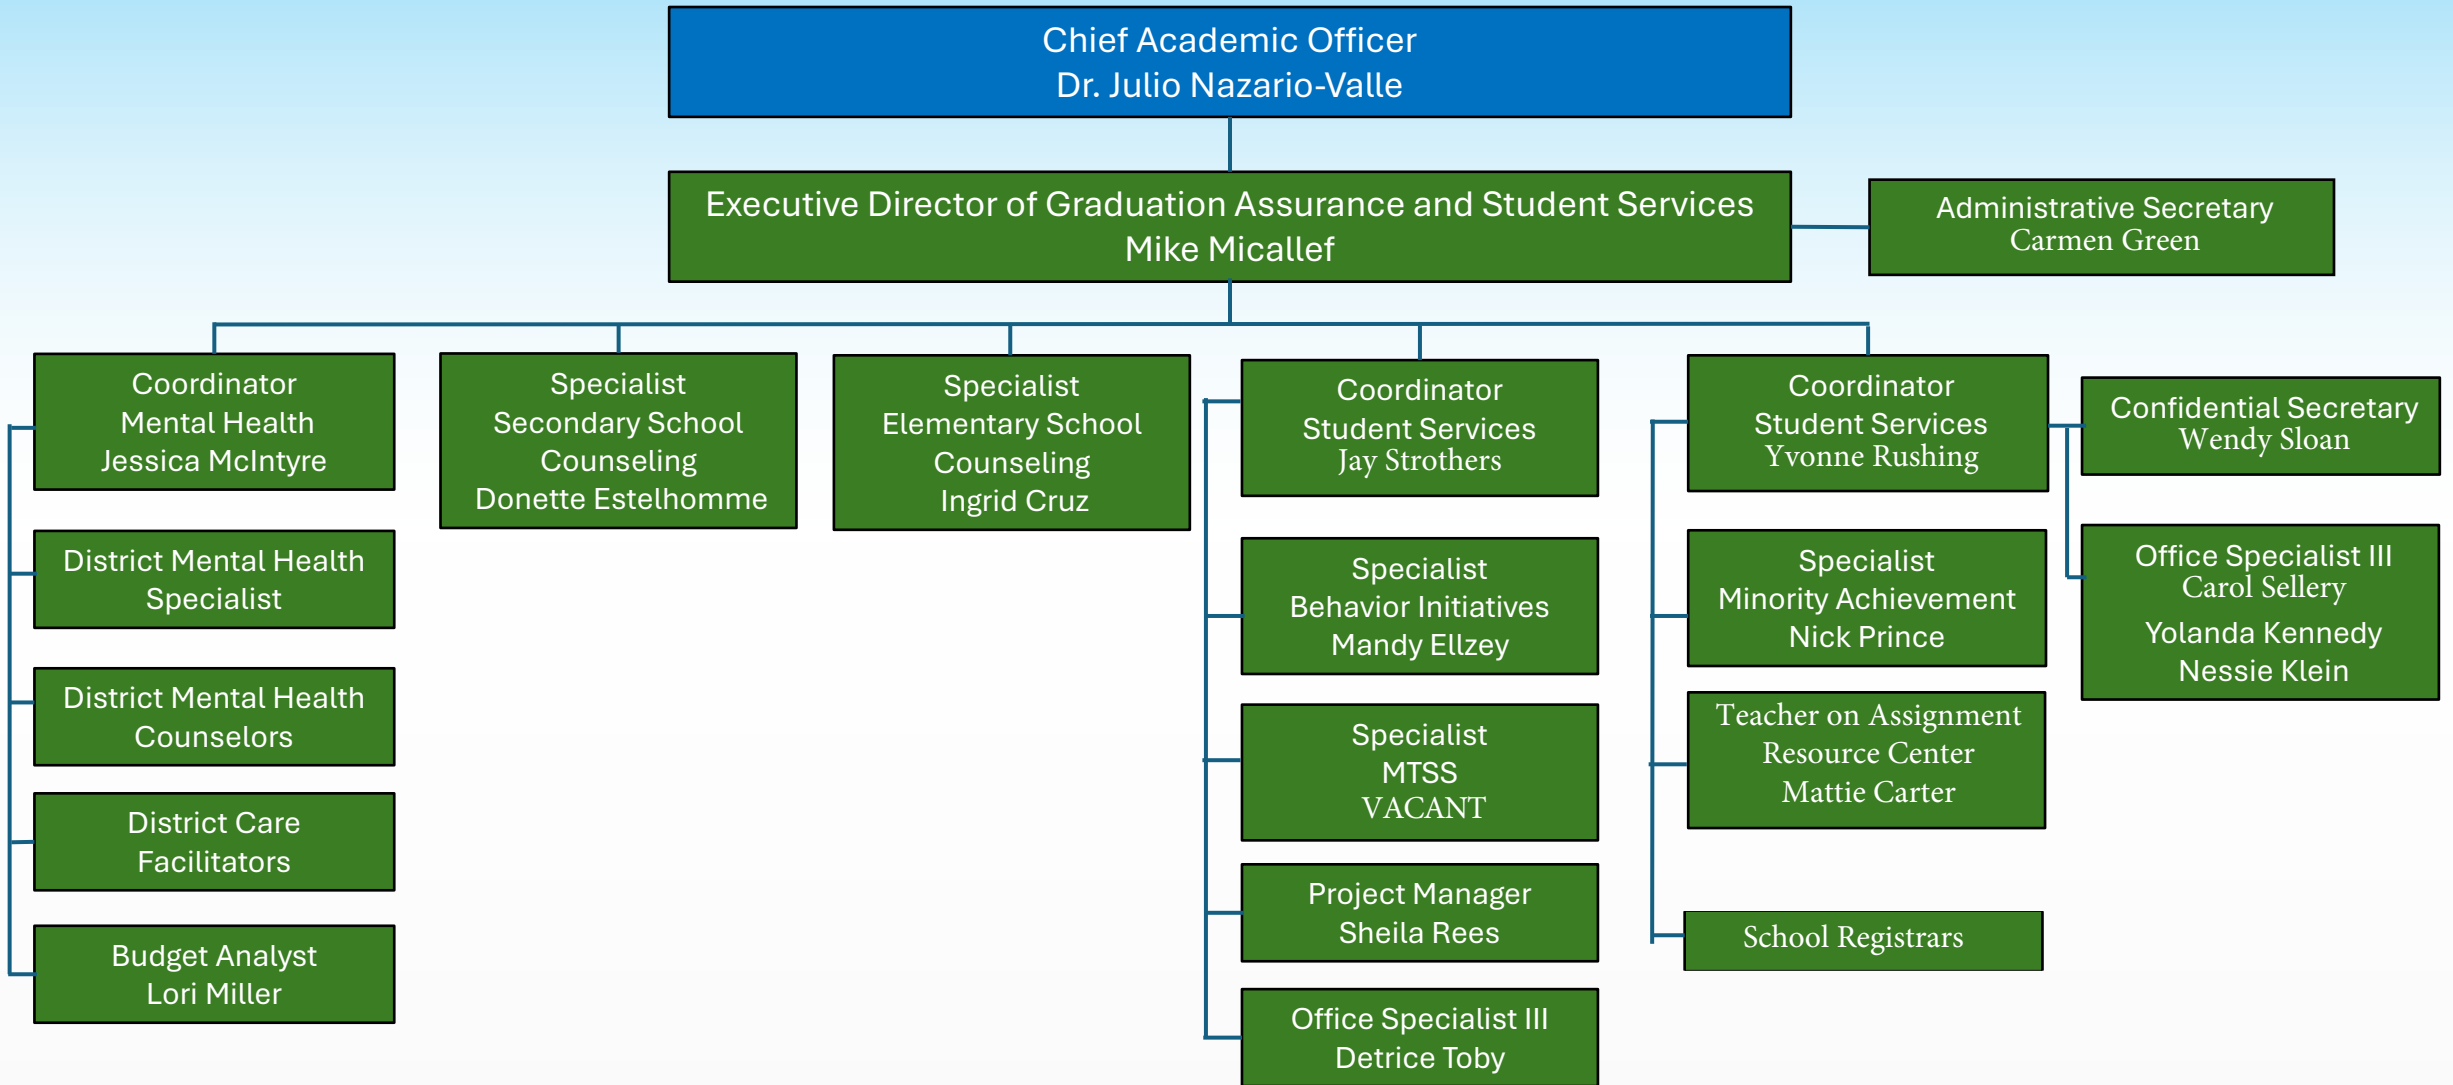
Chief Academic Officer
Dr. Julio Nazario-Valle

Executive Director of Graduation Assurance and Student Services
Mike Micallef

Administrative Secretary
Carmen Green

Coordinator
Mental Health
Jessica McIntyre

District Mental Health Specialist

District Mental Health Counselors

District Care Facilitators

Budget Analyst
Lori Miller

Specialist
Secondary School Counseling
Donette Estelhomme

Specialist
Elementary School Counseling
Ingrid Cruz

Coordinator
Student Services
Jay Strothers

Specialist
Behavior Initiatives
Mandy Ellzey

Specialist
MTSS
VACANT

Project Manager
Sheila Rees

Office Specialist III
Detrice Toby

Coordinator
Student Services
Yvonne Rushing

Specialist
Minority Achievement
Nick Prince

Teacher on Assignment
Resource Center
Mattie Carter

School Registrars

Confidential Secretary
Wendy Sloan

Office Specialist III
Carol Sellery
Yolanda Kennedy
Nessie Klein